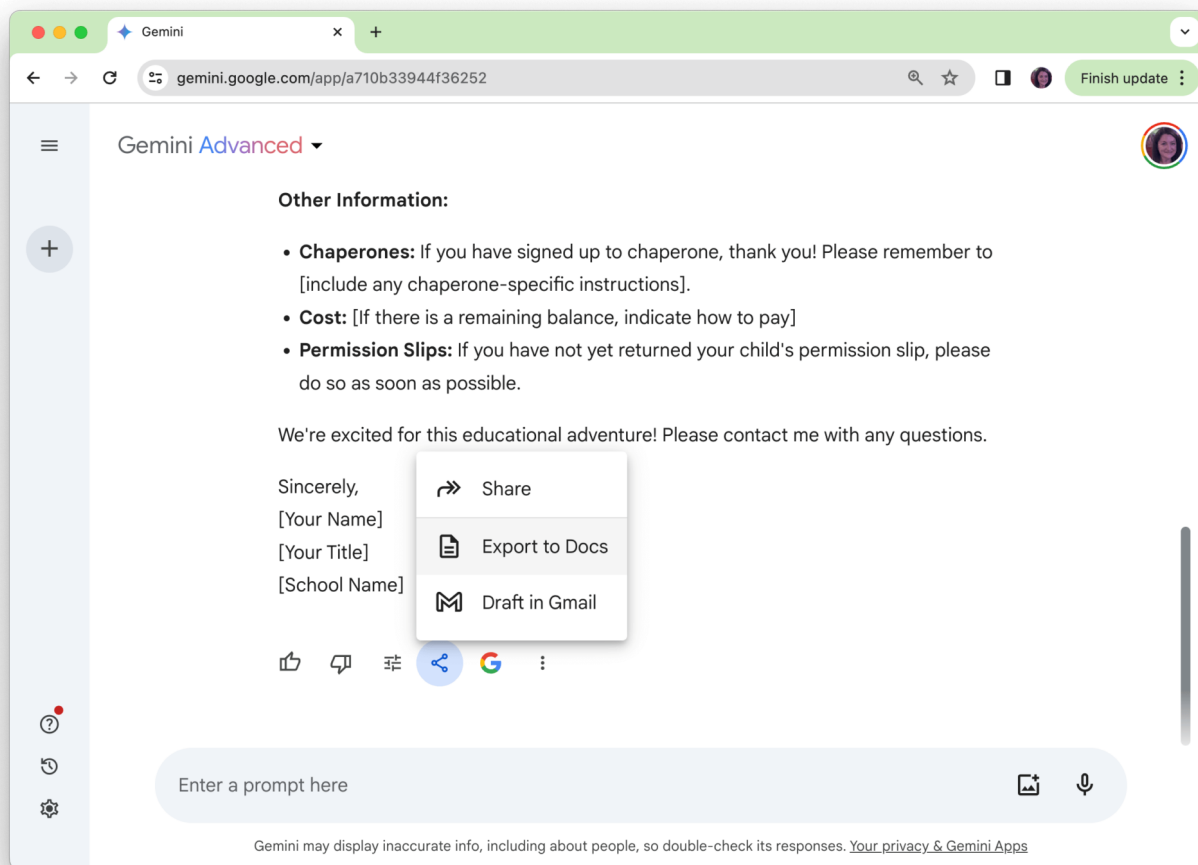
Gemini

gemini.google.com/app/a710b33944f36252

Finish update

Gemini Advanced

**Other Information:**

- **Chaperones:** If you have signed up to chaperone, thank you! Please remember to [include any chaperone-specific instructions].
- **Cost:** [If there is a remaining balance, indicate how to pay]
- **Permission Slips:** If you have not yet returned your child's permission slip, please do so as soon as possible.

We're excited for this educational adventure! Please contact me with any questions.

Sincerely,
[Your Name]
[Your Title]
[School Name]

Share
Export to Docs
Draft in Gmail

Enter a prompt here

Gemini may display inaccurate info, including about people, so double-check its responses. Your privacy & Gemini Apps